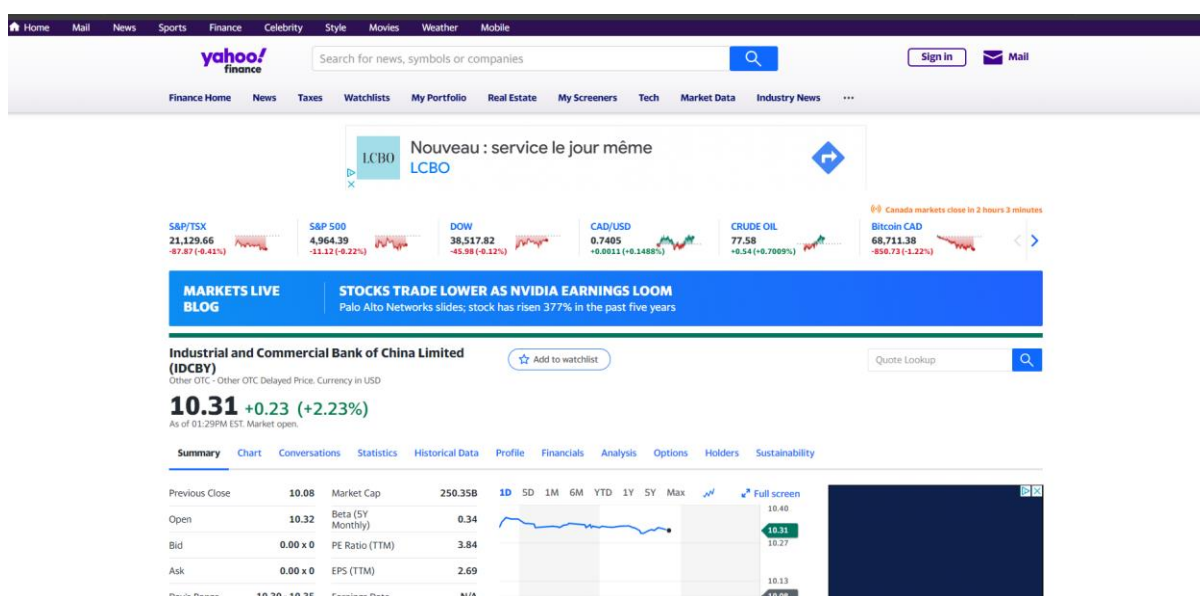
Home Mail News Sports Finance Celebrity Style Movies Weather Mobile

yahoo! finance

Search for news, symbols or companies

Sign in Mail

Finance Home News Taxes Watchlists My Portfolio Real Estate My Screeners Tech Market Data Industry News ···

LCBO Nouveau : service le jour même
LCBO

Canada markets close in 2 hours 3 minutes

S&P/TSX 21,129.66 -87.87 (-0.41%)
S&P 500 4,964.39 -11.12 (-0.22%)
DOW 38,517.82 -45.98 (-0.12%)
CAD/USD 0.7405 +0.0011 (+0.1488%)
CRUDE OIL 77.58 +0.54 (+0.7009%)
Bitcoin CAD 68,711.38 -850.73 (-1.22%)

MARKETS LIVE BLOG

STOCKS TRADE LOWER AS NVIDIA EARNINGS LOOM
Palo Alto Networks slides; stock has risen 377% in the past five years

Industrial and Commercial Bank of China Limited (IDCBY)
Other OTC - Other OTC Delayed Price. Currency in USD

Add to watchlist

Quote Lookup

10.31 +0.23 (+2.23%)
As of 01:29PM EST. Market open.

Summary Chart Conversations Statistics Historical Data Profile Financials Analysis Options Holders Sustainability

| Previous Close | 10.08 | Market Cap | 250.35B |
|---|---|---|---|
| Open | 10.32 | Beta (5Y Monthly) | 0.34 |
| Bid | 0.00 x 0 | PE Ratio (TTM) | 3.84 |
| Ask | 0.00 x 0 | EPS (TTM) | 2.69 |

1D 5D 1M 6M YTD 1Y 5Y Max Full screen

10.40
10.31
10.27
10.13